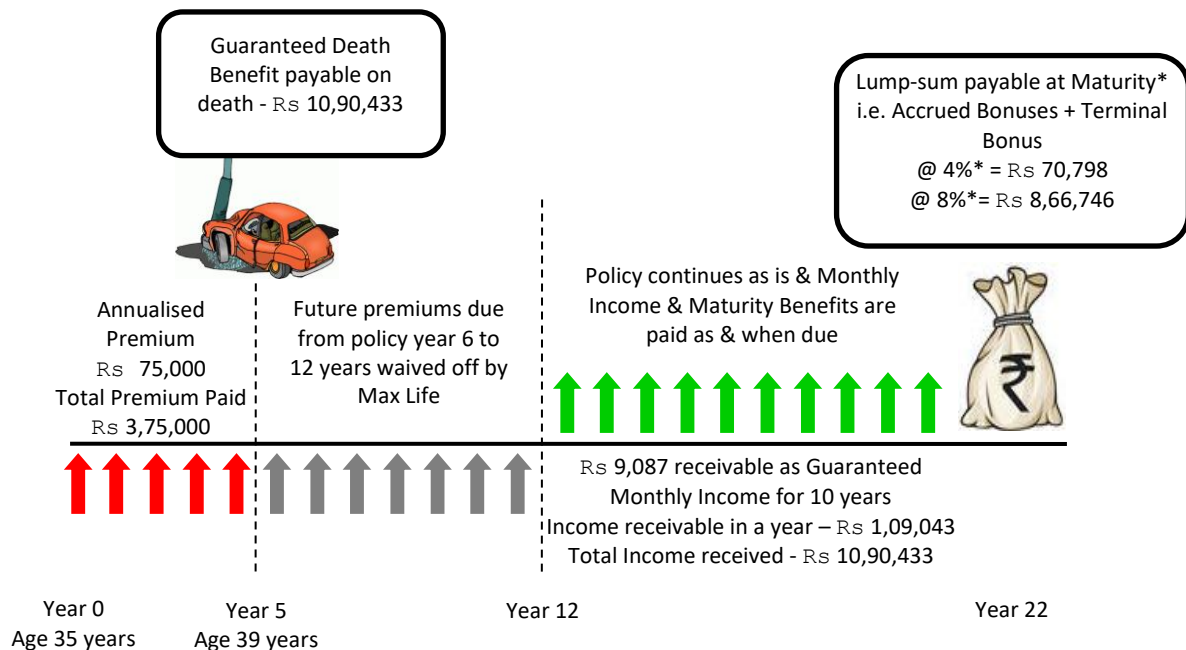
Guaranteed Death Benefit payable on death - Rs 10,90,433

Lump-sum payable at Maturity* i.e. Accrued Bonuses + Terminal Bonus
@ 4%* = Rs 70,798
@ 8%*= Rs 8,66,746

Annualised Premium
Rs 75,000
Total Premium Paid
Rs 3,75,000

Future premiums due from policy year 6 to 12 years waived off by Max Life

Policy continues as is & Monthly Income & Maturity Benefits are paid as & when due

₹

Rs 9,087 receivable as Guaranteed Monthly Income for 10 years
Income receivable in a year – Rs 1,09,043
Total Income received - Rs 10,90,433

Year 0
Age 35 years

Year 5
Age 39 years

Year 12

Year 22